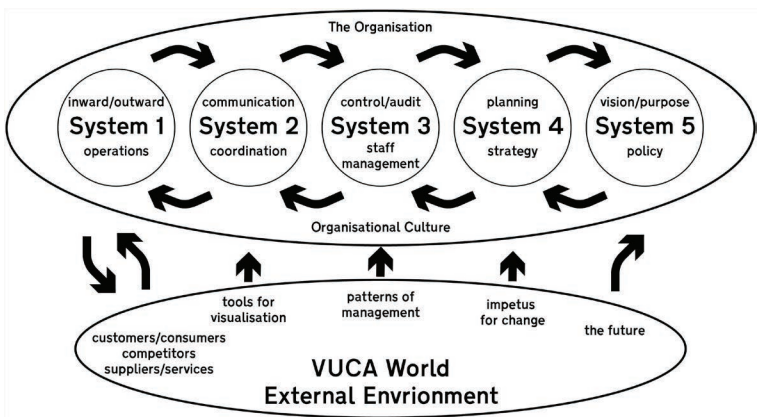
The Organisation

inward/outward
System 1
operations

communication
System 2
coordination

control/audit
System 3
staff management

planning
System 4
strategy

vision/purpose
System 5
policy

Organisational Culture

tools for visualisation

patterns of management

impetus for change

the future

customers/consumers
competitors
suppliers/services

VUCA World
External Envrionment